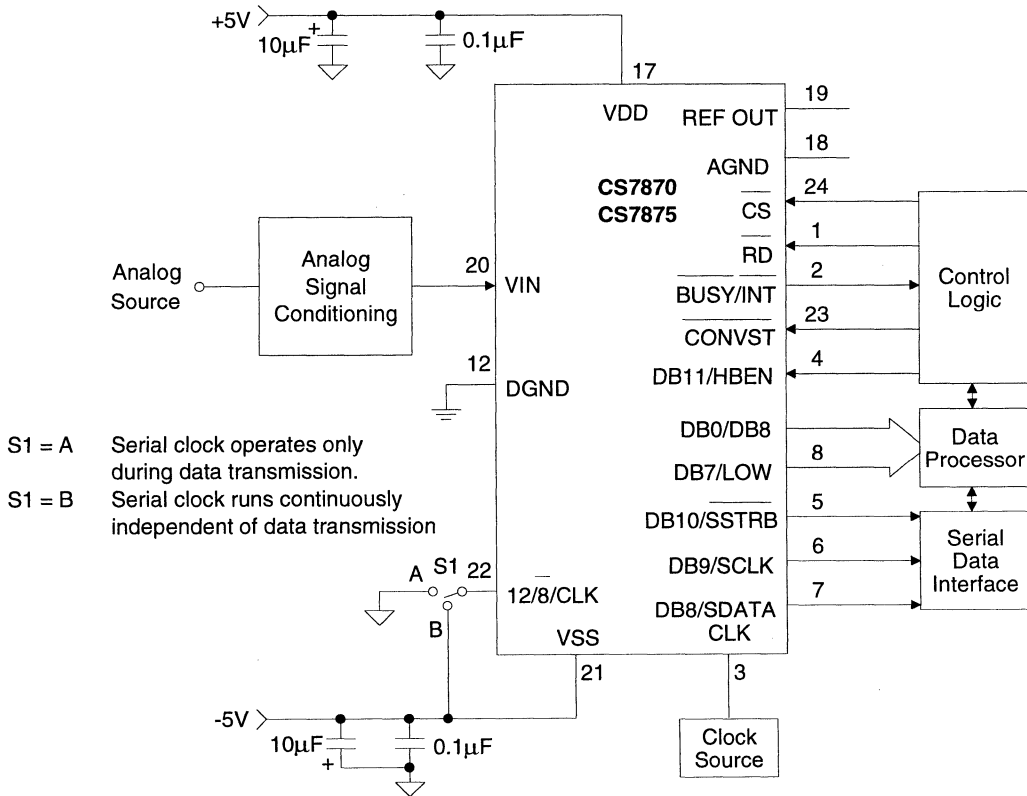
+5V
+
10µF
0.1µF
17
VDD
REF OUT
19
AGND
18
CS7870
CS7875
24
$\overline{CS}$
1
$\overline{RD}$
Analog Source
Analog Signal Conditioning
20
VIN
2
$\overline{BUSY}/\overline{INT}$
Control Logic
23
$\overline{CONVST}$
12
DGND
DB11/HBEN
4
S1 = A Serial clock operates only during data transmission.
S1 = B Serial clock runs continuously independent of data transmission
DB0/DB8
8
DB7/LOW
Data Processor
DB10/$\overline{SSTRB}$
5
Serial Data Interface
DB9/SCLK
6
A
S1
22
12/$\overline{8}$/CLK
DB8/SDATA
7
CLK
B
VSS
21
3
-5V
10µF
+
0.1µF
Clock Source